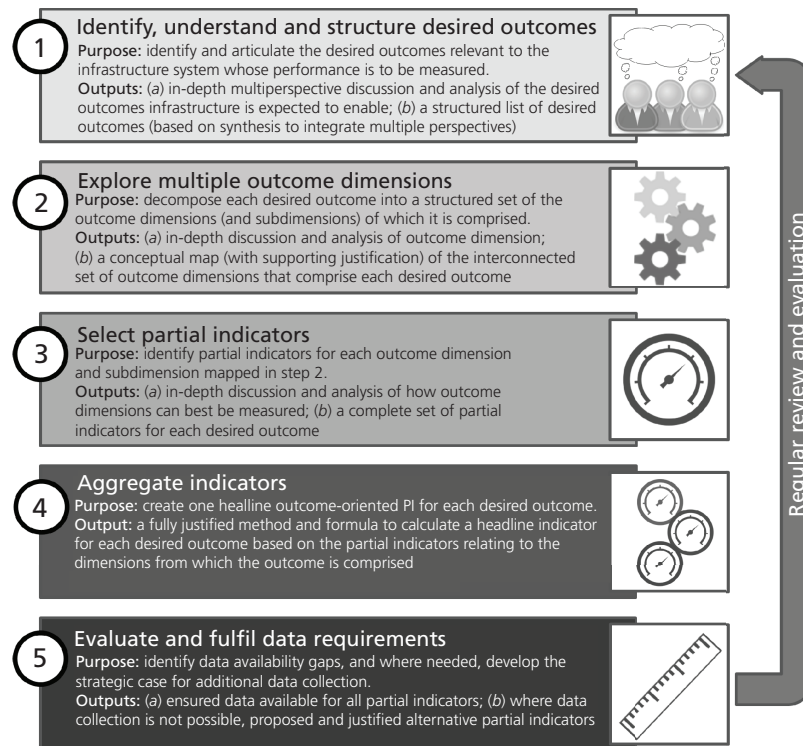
1
Identify, understand and structure desired outcomes
Purpose: identify and articulate the desired outcomes relevant to the infrastructure system whose performance is to be measured.
Outputs: (a) in-depth multiperspective discussion and analysis of the desired outcomes infrastructure is expected to enable; (b) a structured list of desired outcomes (based on synthesis to integrate multiple perspectives)

2
Explore multiple outcome dimensions
Purpose: decompose each desired outcome into a structured set of the outcome dimensions (and subdimensions) of which it is comprised.
Outputs: (a) in-depth discussion and analysis of outcome dimension; (b) a conceptual map (with supporting justification) of the interconnected set of outcome dimensions that comprise each desired outcome

3
Select partial indicators
Purpose: identify partial indicators for each outcome dimension and subdimension mapped in step 2.
Outputs: (a) in-depth discussion and analysis of how outcome dimensions can best be measured; (b) a complete set of partial indicators for each desired outcome

4
Aggregate indicators
Purpose: create one headline outcome-oriented PI for each desired outcome.
Output: a fully justified method and formula to calculate a headline indicator for each desired outcome based on the partial indicators relating to the dimensions from which the outcome is comprised

5
Evaluate and fulfil data requirements
Purpose: identify data availability gaps, and where needed, develop the strategic case for additional data collection.
Outputs: (a) ensured data available for all partial indicators; (b) where data collection is not possible, proposed and justified alternative partial indicators

Regular review and evaluation